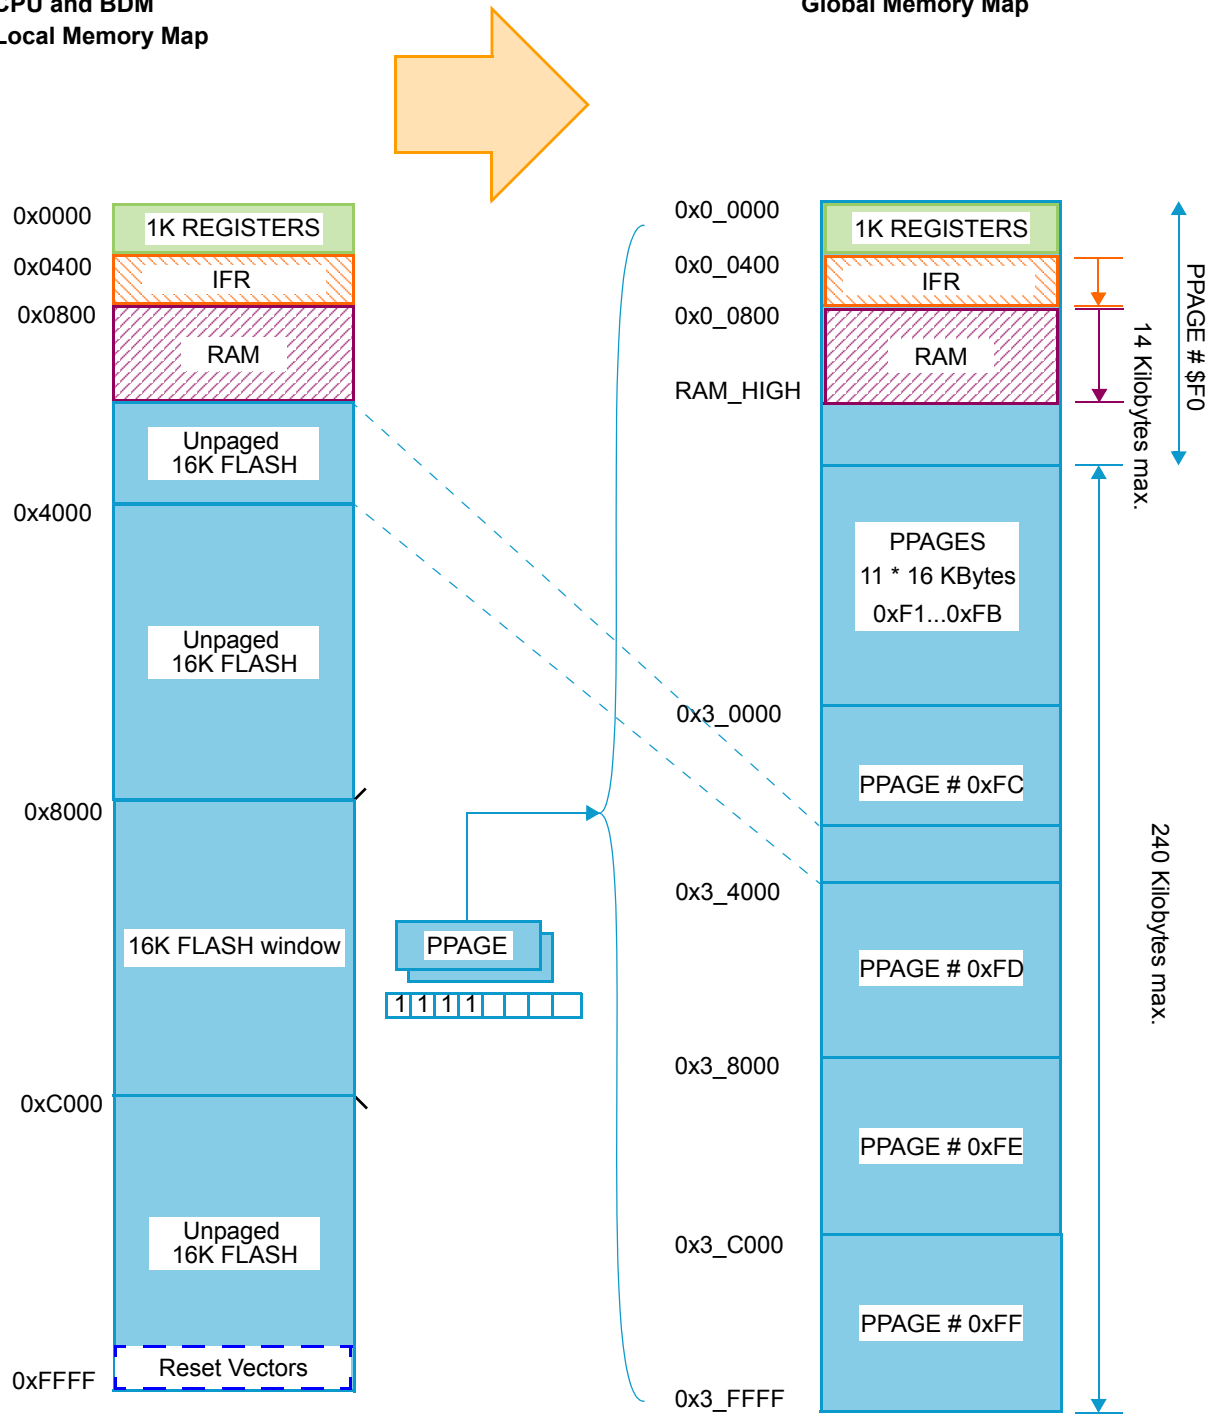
CPU and BDM
Local Memory Map

Global Memory Map

0x0000
1K REGISTERS
0x0400
IFR
0x0800
RAM
Unpaged
16K FLASH
0x4000
Unpaged
16K FLASH
0x8000
16K FLASH window
0xC000
Unpaged
16K FLASH
0xFFFF
Reset Vectors

PPAGE
1 1 1 1

0x0_0000
1K REGISTERS
0x0_0400
IFR
0x0_0800
RAM
RAM_HIGH
PPAGES
11 * 16 KBytes
0xF1...0xFB
0x3_0000
PPAGE # 0xFC
0x3_4000
PPAGE # 0xFD
0x3_8000
PPAGE # 0xFE
0x3_C000
PPAGE # 0xFF
0x3_FFFF

PPAGE # $F0
14 Kilobytes max.
240 Kilobytes max.